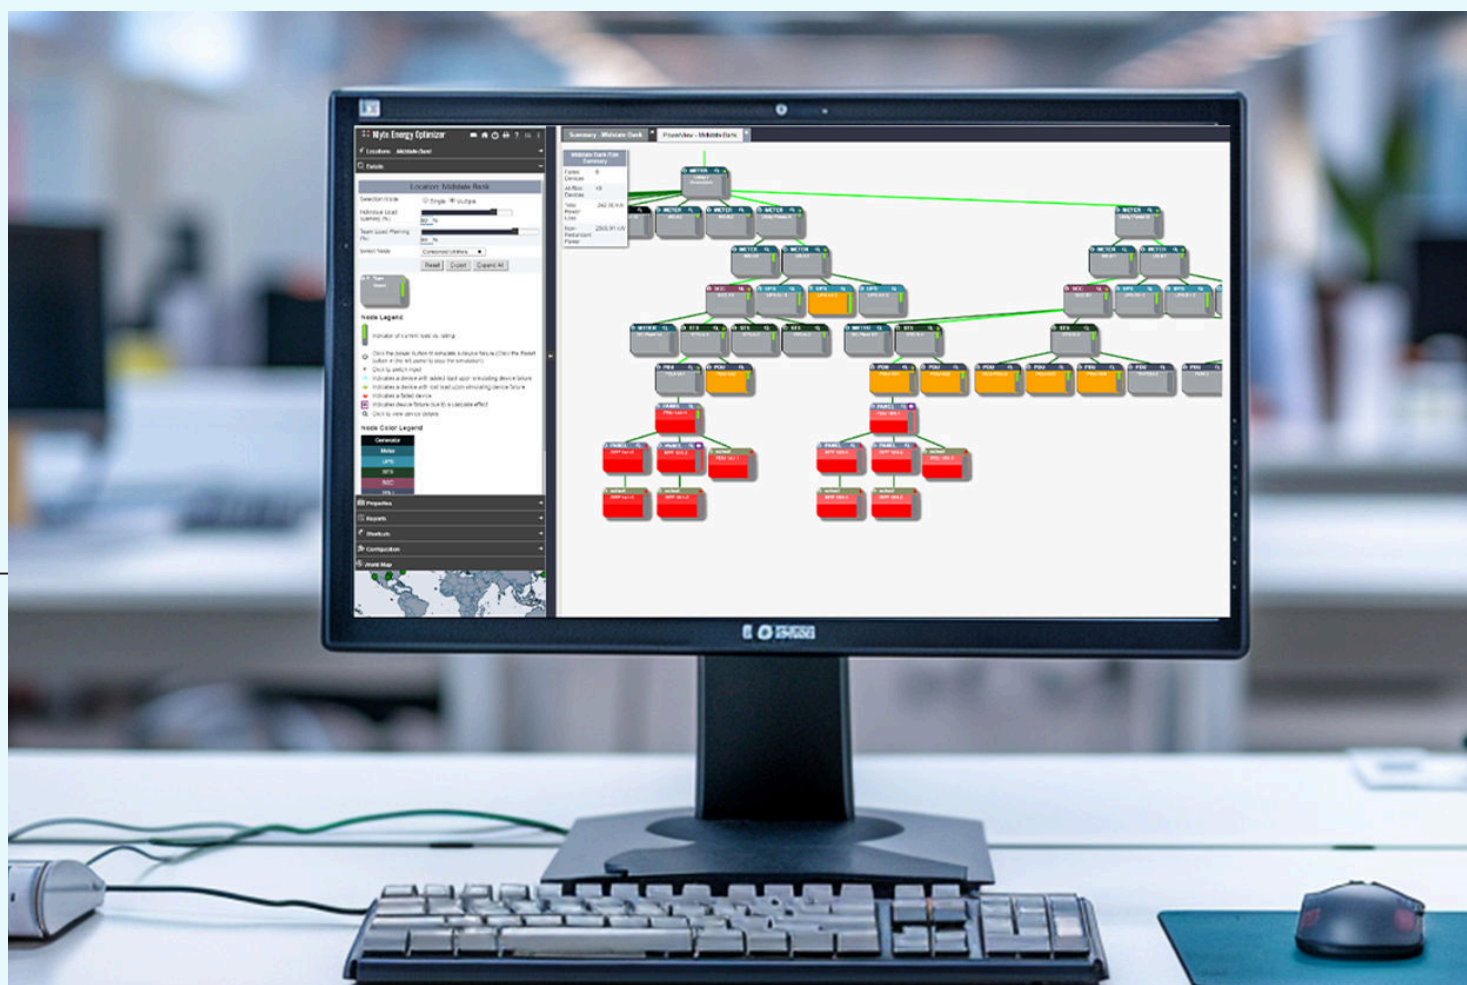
Myte Energy Optimizer

Location: Midstate Bank

Details

Location: Midstate Bank

Selection Mode

Single

Multiple

Reset

Expand All

Node Legend

Node Color Legend

Generator

Meter

UPS

STS

SCC

Properties

Reports

Shortcuts

Configuration

World Map

Summary - Midstate Bank

PowerView - Midstate Bank

Midstate Bank Site Summary

METER

METER

METER

METER

METER

METER

METER

METER

METER

UPS

UPS

UPS

UPS

UPS

UPS

STS

STS

STS

STS

STS

STS

PDU

PDU

PDU

PDU

PDU

PDU

PDU

PDU

PANEL

PANEL

PANEL

PANEL

PANEL

PANEL